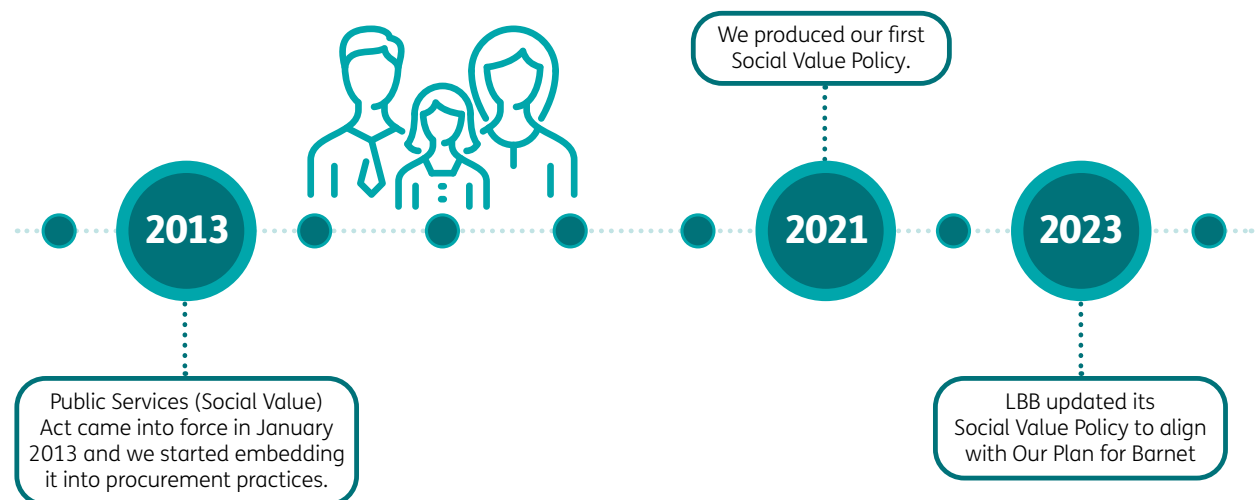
We produced our first Social Value Policy.

2013

2021

2023

Public Services (Social Value) Act came into force in January 2013 and we started embedding it into procurement practices.

LBB updated its Social Value Policy to align with Our Plan for Barnet